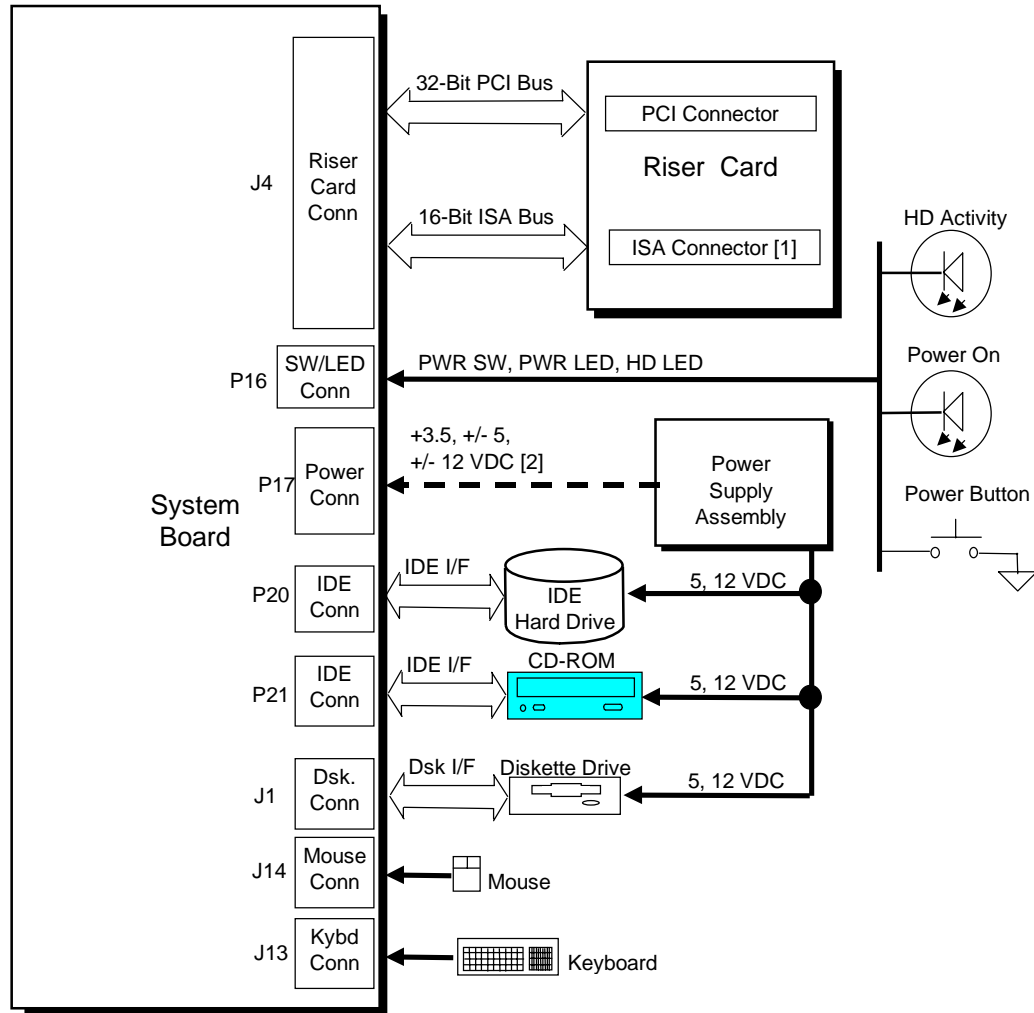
32-Bit PCI Bus

PCI Connector

Riser Card

J4

Riser Card Conn

16-Bit ISA Bus

ISA Connector [1]

HD Activity

P16

SW/LED Conn

PWR SW, PWR LED, HD LED

Power On

+3.5, +/- 5, +/- 12 VDC [2]

P17

Power Conn

Power Supply Assembly

Power Button

System Board

P20

IDE Conn

IDE I/F

IDE Hard Drive

5, 12 VDC

P21

IDE Conn

IDE I/F

CD-ROM

5, 12 VDC

J1

Dsk. Conn

Dsk I/F

Diskette Drive

5, 12 VDC

J14

Mouse Conn

Mouse

J13

Kybd Conn

Keyboard